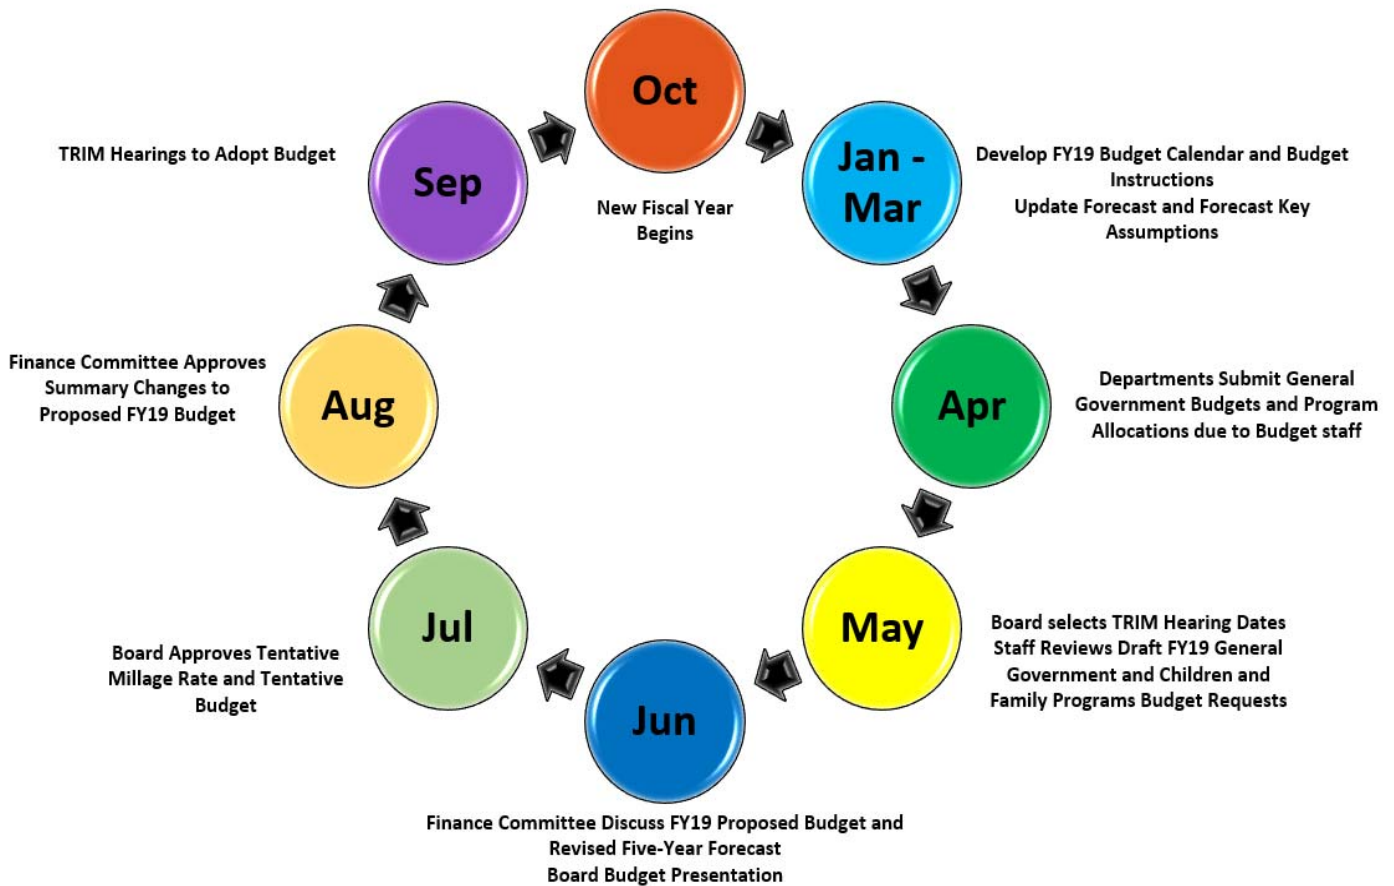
Oct

New Fiscal Year Begins

Jan - Mar

Develop FY19 Budget Calendar and Budget Instructions
Update Forecast and Forecast Key Assumptions

Apr

Departments Submit General Government Budgets and Program Allocations due to Budget staff

May

Board selects TRIM Hearing Dates
Staff Reviews Draft FY19 General Government and Children and Family Programs Budget Requests

Jun

Finance Committee Discuss FY19 Proposed Budget and Revised Five-Year Forecast
Board Budget Presentation

Jul

Board Approves Tentative Millage Rate and Tentative Budget

Aug

Finance Committee Approves Summary Changes to Proposed FY19 Budget

Sep

TRIM Hearings to Adopt Budget